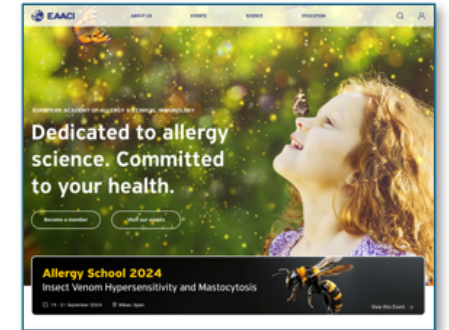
EAACI

ABOUT US

EVENTS

SCIENCE

EDUCATION

EUROPEAN ACADEMY OF ALLERGY & CLINICAL IMMUNOLOGY

Dedicated to allergy science. Committed to your health.

Become a member

Visit our events

Allergy School 2024

Insect Venom Hypersensitivity and Mastocytosis

19 - 21 September 2024

Bilbao, Spain

View this Event →